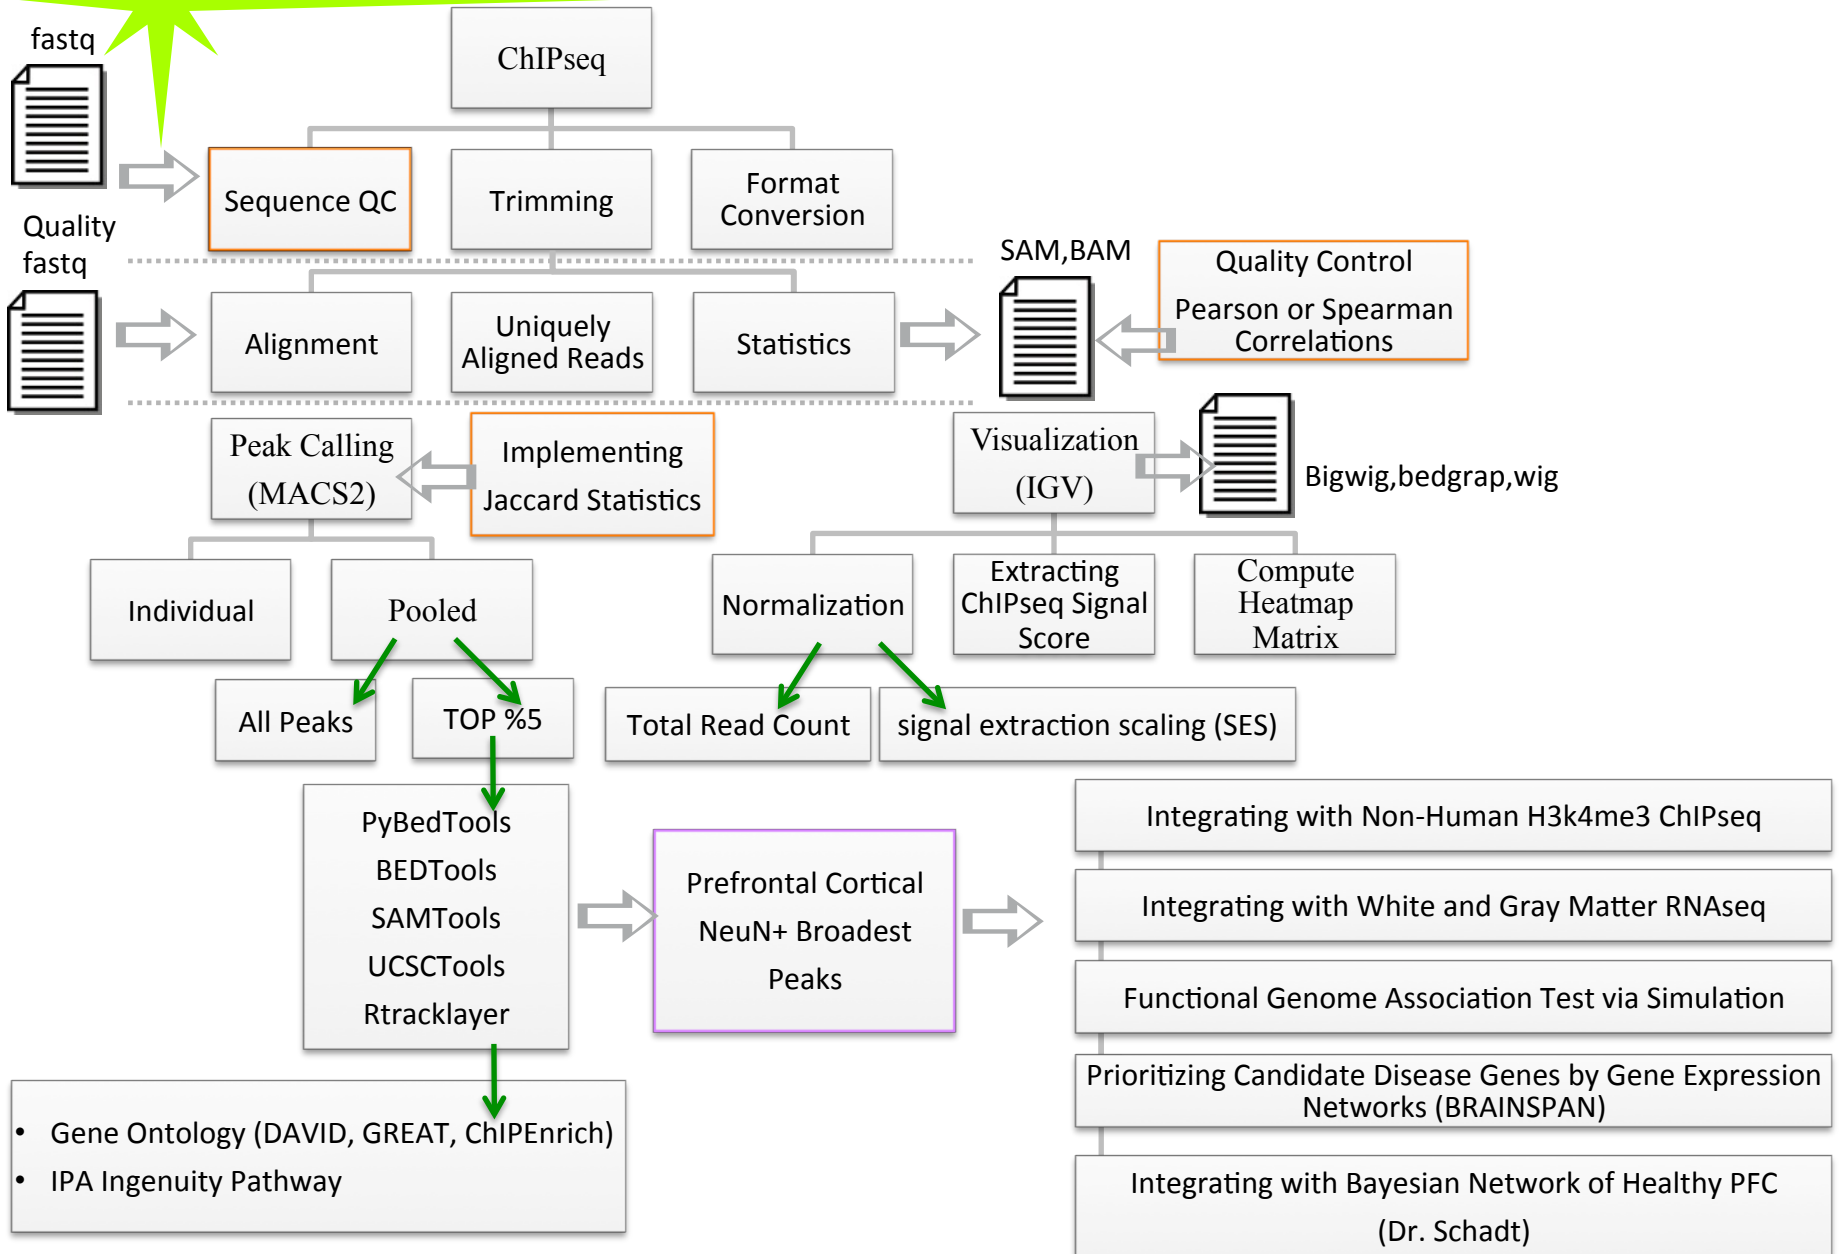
fastq

ChIPseq

Sequence QC

Trimming

Format Conversion

Quality fastq

SAM,BAM

Quality Control

Pearson or Spearman Correlations

Alignment

Uniquely Aligned Reads

Statistics

Peak Calling (MACS2)

Implementing Jaccard Statistics

Visualization (IGV)

Bigwig,bedgrap,wig

Individual

Pooled

Normalization

Extracting ChIPseq Signal Score

Compute Heatmap Matrix

All Peaks

TOP %5

Total Read Count

signal extraction scaling (SES)

PyBedTools
BEDTools
SAMTools
UCSCTools
Rtracklayer

Prefrontal Cortical NeuN+ Broadest Peaks

Integrating with Non-Human H3k4me3 ChIPseq

Integrating with White and Gray Matter RNAseq

Functional Genome Association Test via Simulation

Prioritizing Candidate Disease Genes by Gene Expression Networks (BRAINSPAN)

Integrating with Bayesian Network of Healthy PFC (Dr. Schadt)

• Gene Ontology (DAVID, GREAT, ChIPEnrich)
• IPA Ingenuity Pathway